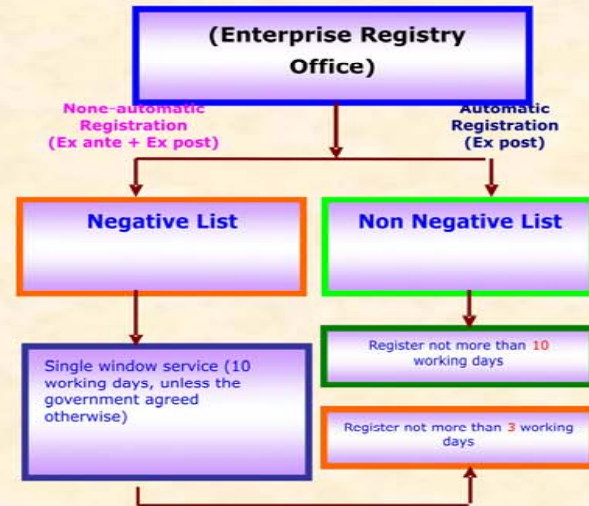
(Enterprise Registry Office)

None-automatic Registration (Ex ante + Ex post)

Automatic Registration (Ex post)

Negative List

Non Negative List

Single window service (10 working days, unless the government agreed otherwise)

Register not more than 10 working days

Register not more than 3 working days